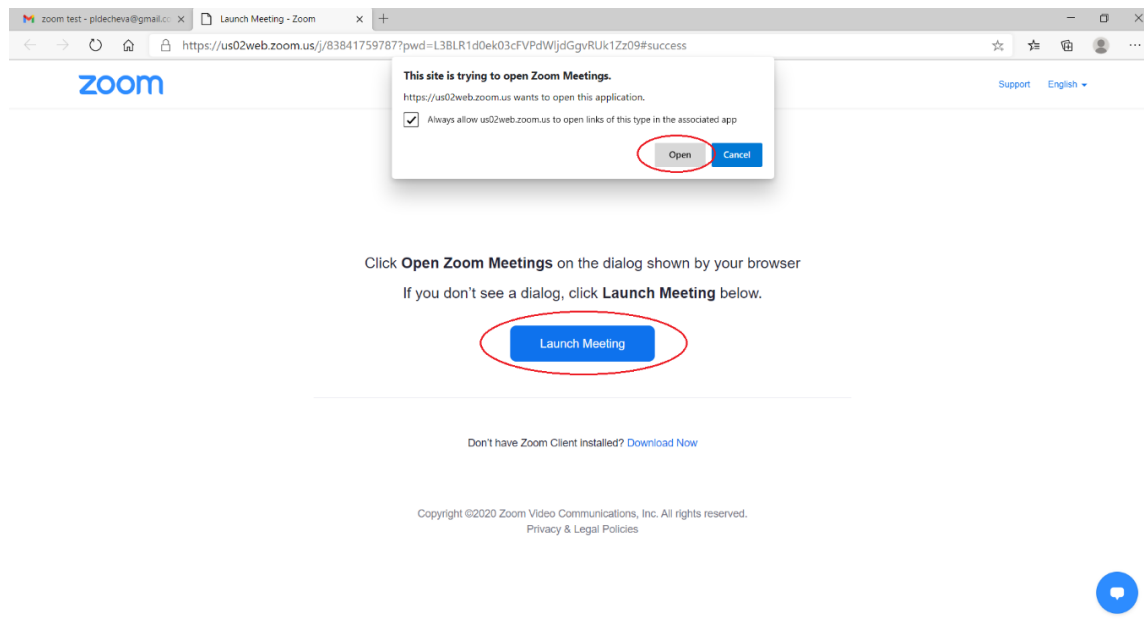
zoom test - pldecheva@gmail.co ×
Launch Meeting - Zoom ×
+

https://us02web.zoom.us/j/83841759787?pwd=L3BLR1d0ek03cFVPdWljdGgvRUk1Zz09#success

zoom

This site is trying to open Zoom Meetings.

https://us02web.zoom.us wants to open this application.

Always allow us02web.zoom.us to open links of this type in the associated app

Open
Cancel

Support
English

Click **Open Zoom Meetings** on the dialog shown by your browser

If you don't see a dialog, click **Launch Meeting** below.

Launch Meeting

Don't have Zoom Client installed? Download Now

Copyright ©2020 Zoom Video Communications, Inc. All rights reserved.
Privacy & Legal Policies